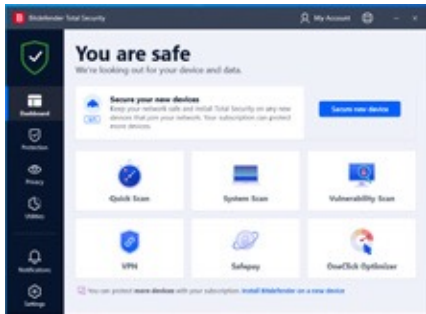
Bitdefender Total Security

My Account

You are safe
We're looking out for your device and data.

Secure your new devices
Keep your network safe and install Total Security on any new devices that join your network. Your subscription can protect more devices.

Secure new device

Dashboard
Protection
Privacy
Utilities
Notifications
Settings

Quick Scan
System Scan
Vulnerability Scan
VPN
Safepay
OneClick Optimizer

You can protect more devices with your subscription. Install Bitdefender on a new device